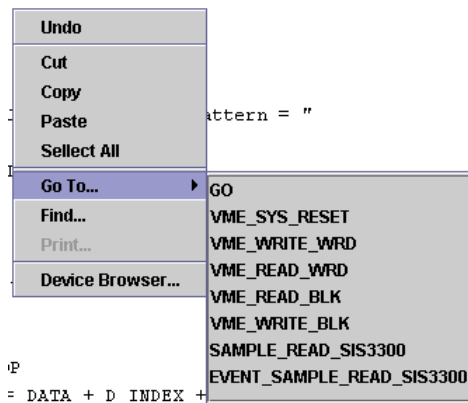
Undo
Cut
Copy
Paste
Select All
Go To...
Find...
Print...
Device Browser...

GO
VME_SYS_RESET
VME_WRITE_WRD
VME_READ_WRD
VME_READ_BLK
VME_WRITE_BLK
SAMPLE_READ_SIS3300
EVENT_SAMPLE_READ_SIS3300

attern = "

P
= DATA + D INDEX +